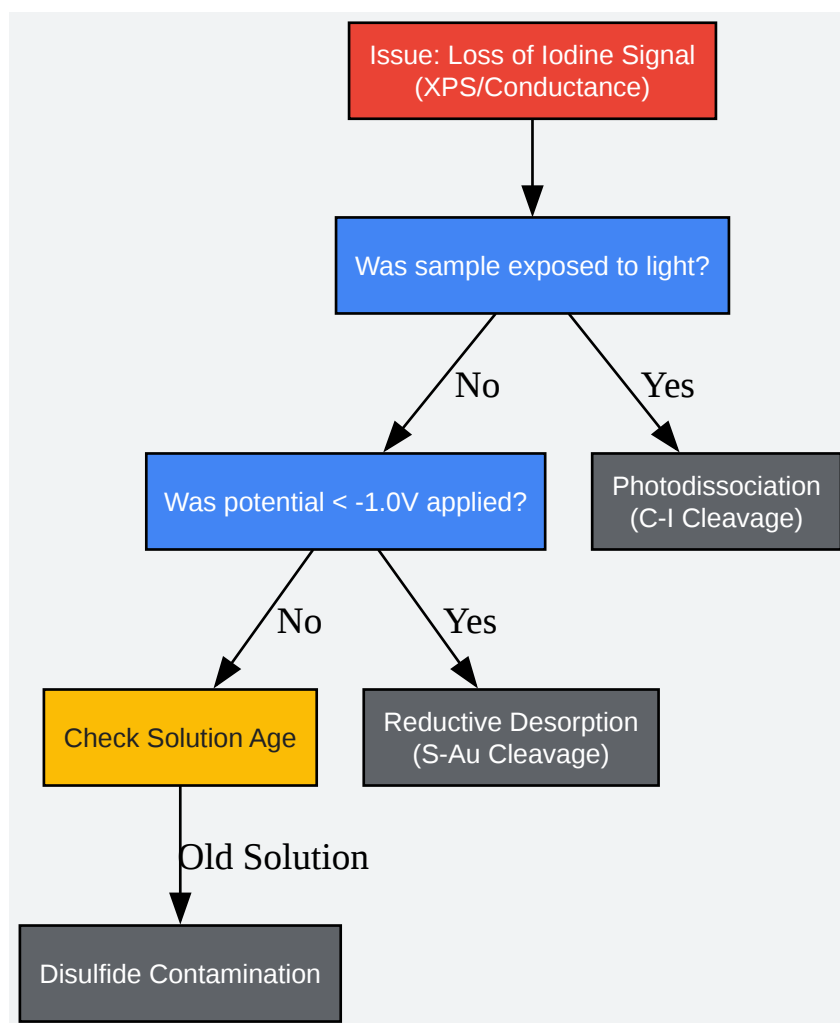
Issue: Loss of Iodine Signal (XPS/Conductance)

Was sample exposed to light?

No

Yes

Was potential < -1.0V applied?

Photodissociation (C-I Cleavage)

No

Yes

Check Solution Age

Reductive Desorption (S-Au Cleavage)

Old Solution

Disulfide Contamination